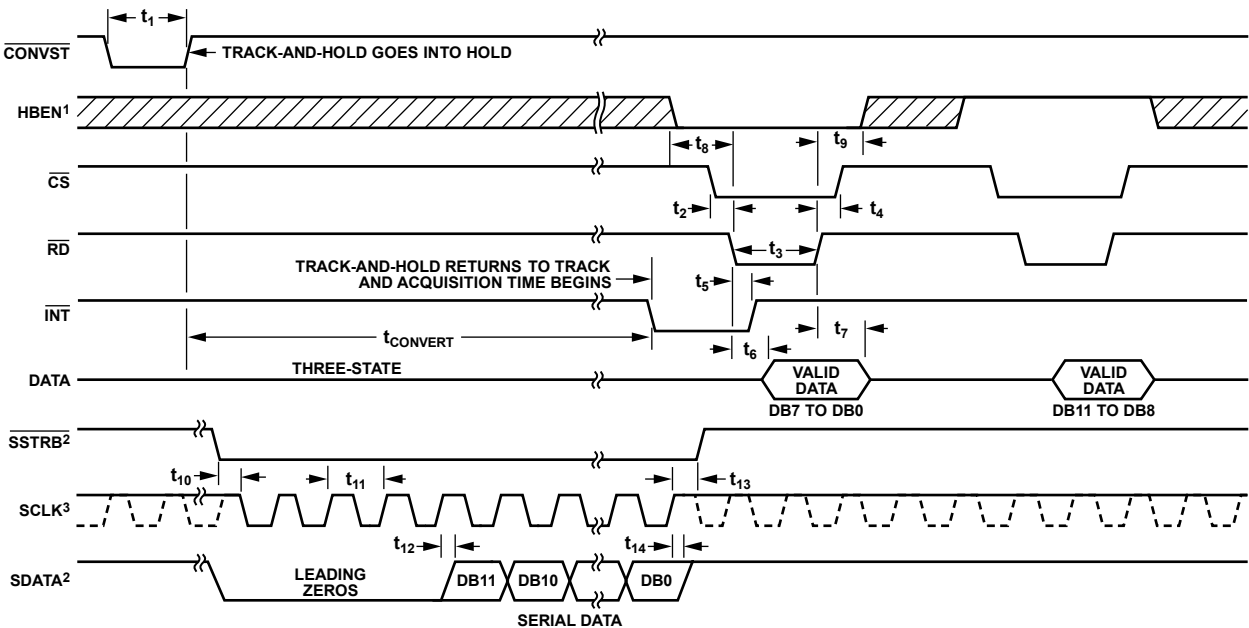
$t_1$
$\overline{CONVST}$
TRACK-AND-HOLD GOES INTO HOLD
HBEN$^1$
$t_8$
$t_9$
$\overline{CS}$
$t_2$
$t_4$
$\overline{RD}$
$t_3$
TRACK-AND-HOLD RETURNS TO TRACK AND ACQUISITION TIME BEGINS
$t_5$
$\overline{INT}$
$t_{CONVERT}$
$t_7$
$t_6$
DATA
THREE-STATE
VALID DATA
DB7 TO DB0
VALID DATA
DB11 TO DB8
$\overline{SSTRB}^2$
$t_{10}$
$t_{11}$
$t_{13}$
SCLK$^3$
$t_{12}$
$t_{14}$
SDATA$^2$
LEADING ZEROS
DB11
DB10
DB0
SERIAL DATA